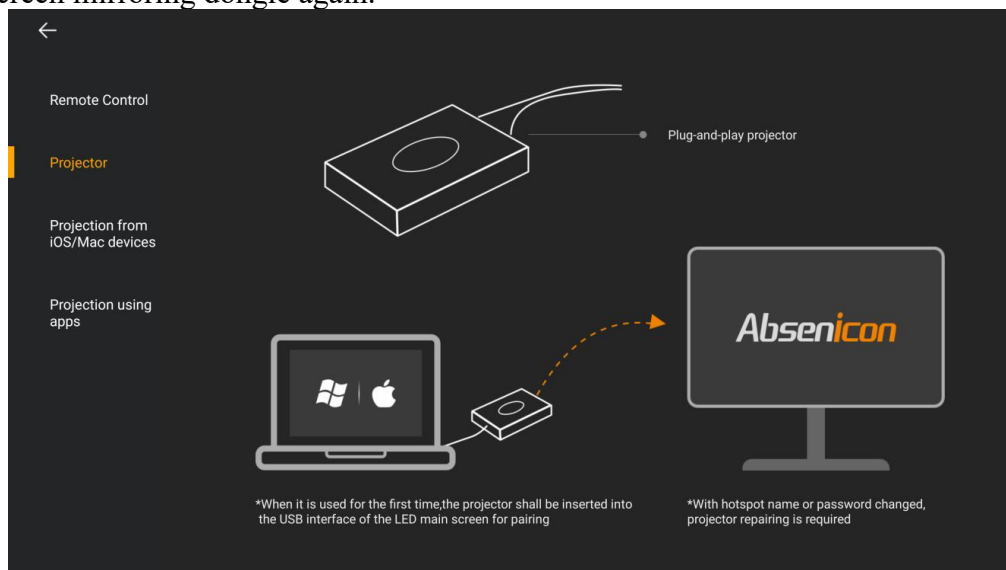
creen mirroring dongle again.

←

Remote Control

Projector

Projection from iOS/Mac devices

Projection using apps

Plug-and-play projector

Absenicon

*When it is used for the first time,the projector shall be inserted into the USB interface of the LED main screen for pairing

*With hotspot name or password changed, projector repairing is required